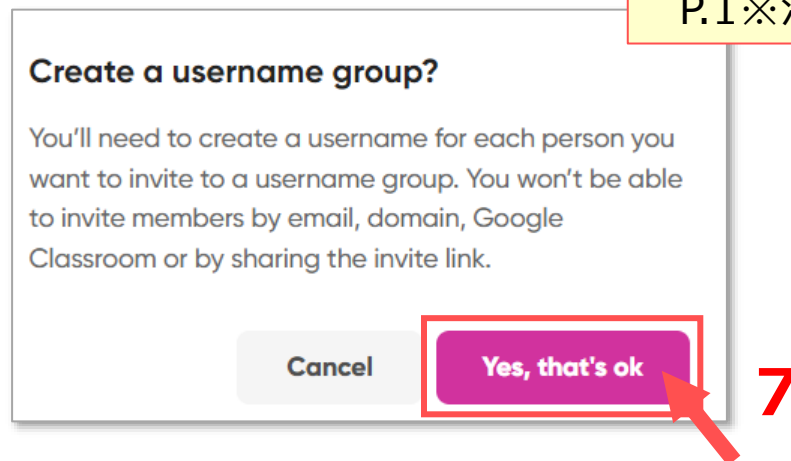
P.1※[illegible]

Create a username group?

You'll need to create a username for each person you want to invite to a username group. You won't be able to invite members by email, domain, Google Classroom or by sharing the invite link.

Cancel

Yes, that's ok

7